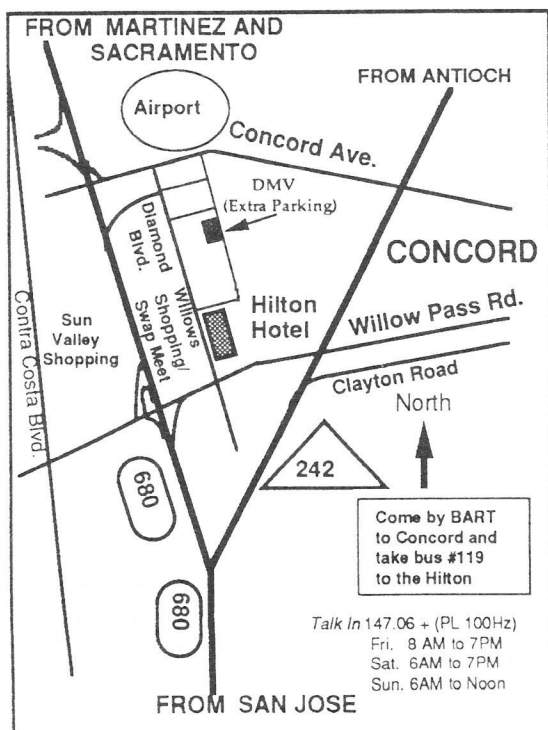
FROM MARTINEZ AND SACRAMENTO

FROM ANTIOCH

Airport

Concord Ave.

DMV (Extra Parking)

Diamond Blvd.

Willows Shopping/ Swap Meet

CONCORD

Hilton Hotel

Willow Pass Rd.

Sun Valley Shopping

Contra Costa Blvd.

Clayton Road

North

680

242

Come by BART to Concord and take bus #119 to the Hilton

680

Talk In 147.06 + (PL 100Hz)
Fri. 8 AM to 7PM
Sat. 6AM to 7PM
Sun. 6AM to Noon

FROM SAN JOSE